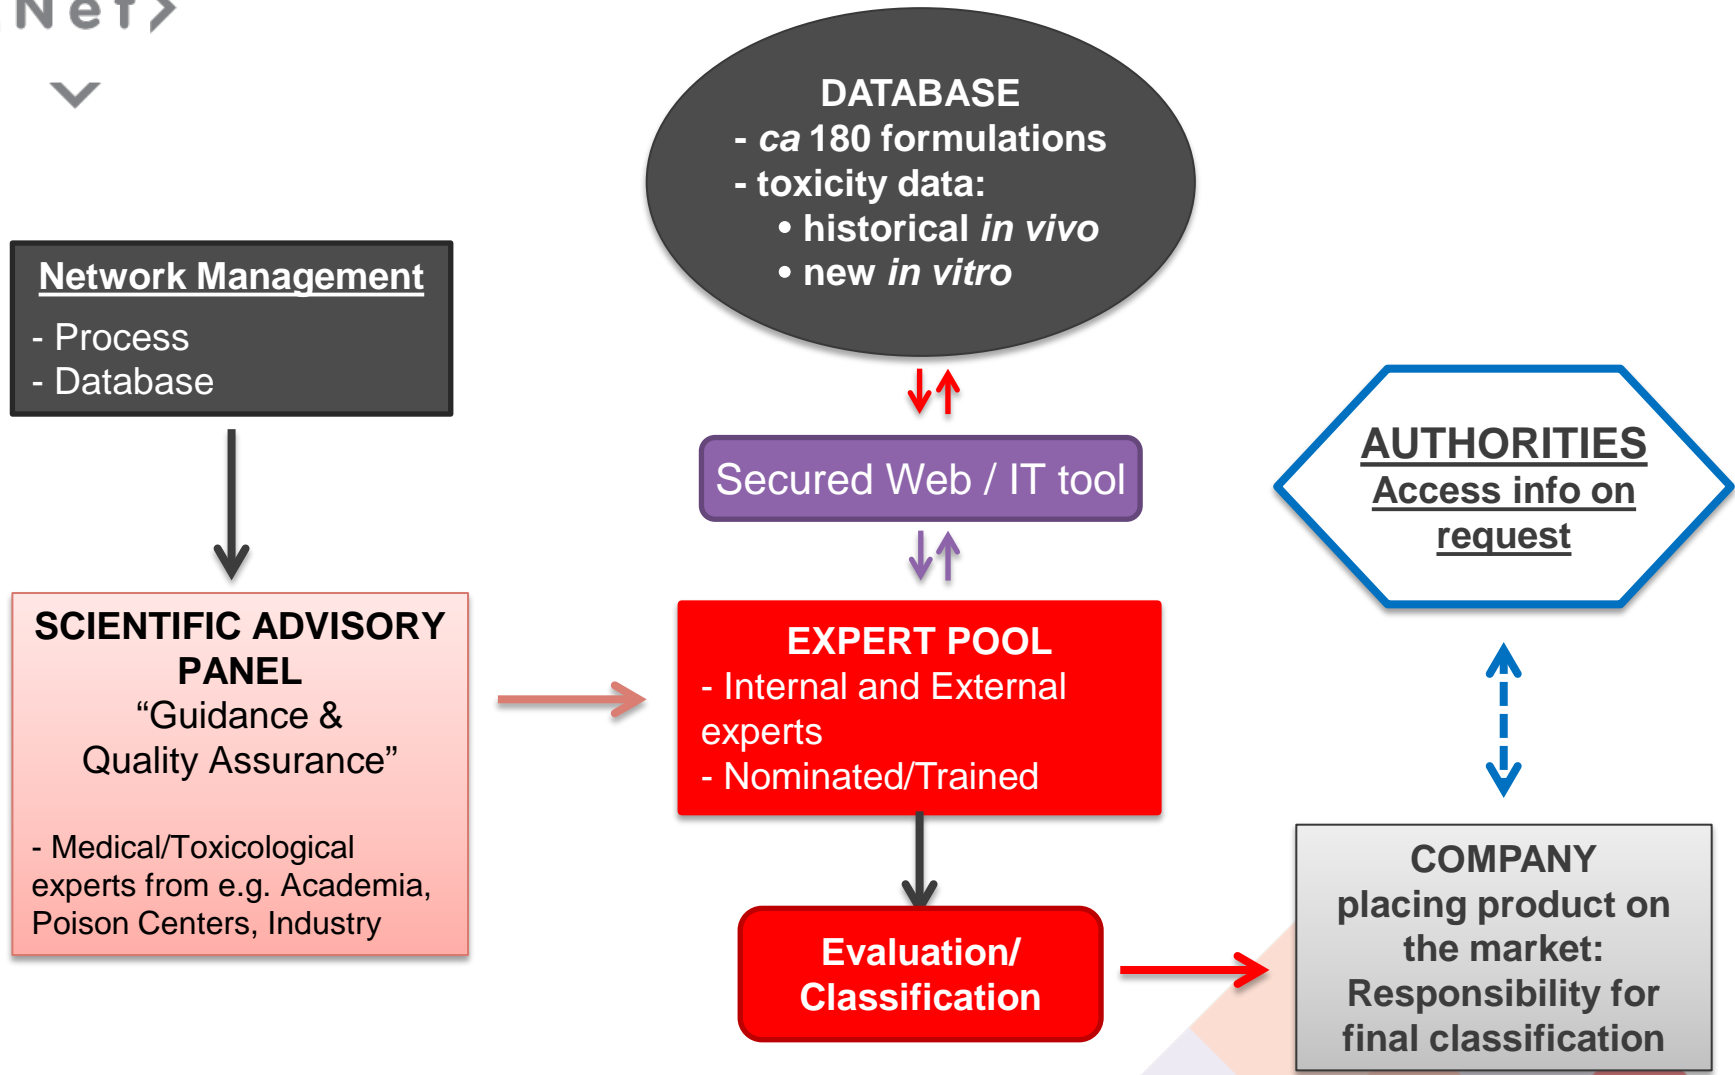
Net>

DATABASE
- *ca* 180 formulations
- toxicity data:
• historical *in vivo*
• new *in vitro*

Network Management
- Process
- Database

Secured Web / IT tool

AUTHORITIES
Access info on request

SCIENTIFIC ADVISORY PANEL
“Guidance & Quality Assurance”

- Medical/Toxicological experts from e.g. Academia, Poison Centers, Industry

EXPERT POOL
- Internal and External experts
- Nominated/Trained

COMPANY
placing product on the market:
Responsibility for final classification

Evaluation/ Classification